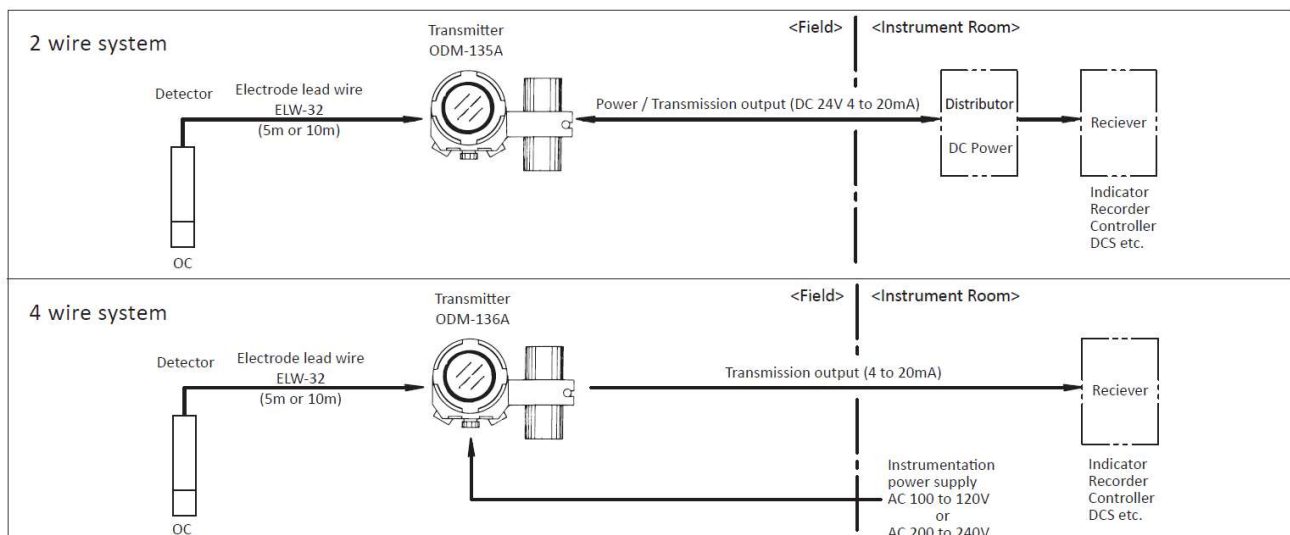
2 wire system

Transmitter
ODM-135A

<Field>

<Instrument Room>

Detector

Electrode lead wire
ELW-32
(5m or 10m)

Power / Transmission output (DC 24V 4 to 20mA)

Distributor

DC Power

Reciever

Indicator
Recorder
Controller
DCS etc.

OC

4 wire system

Transmitter
ODM-136A

<Field>

<Instrument Room>

Detector

Electrode lead wire
ELW-32
(5m or 10m)

Transmission output (4 to 20mA)

Reciever

Instrumentation
power supply
AC 100 to 120V
or
AC 200 to 240V

Indicator
Recorder
Controller
DCS etc.

OC